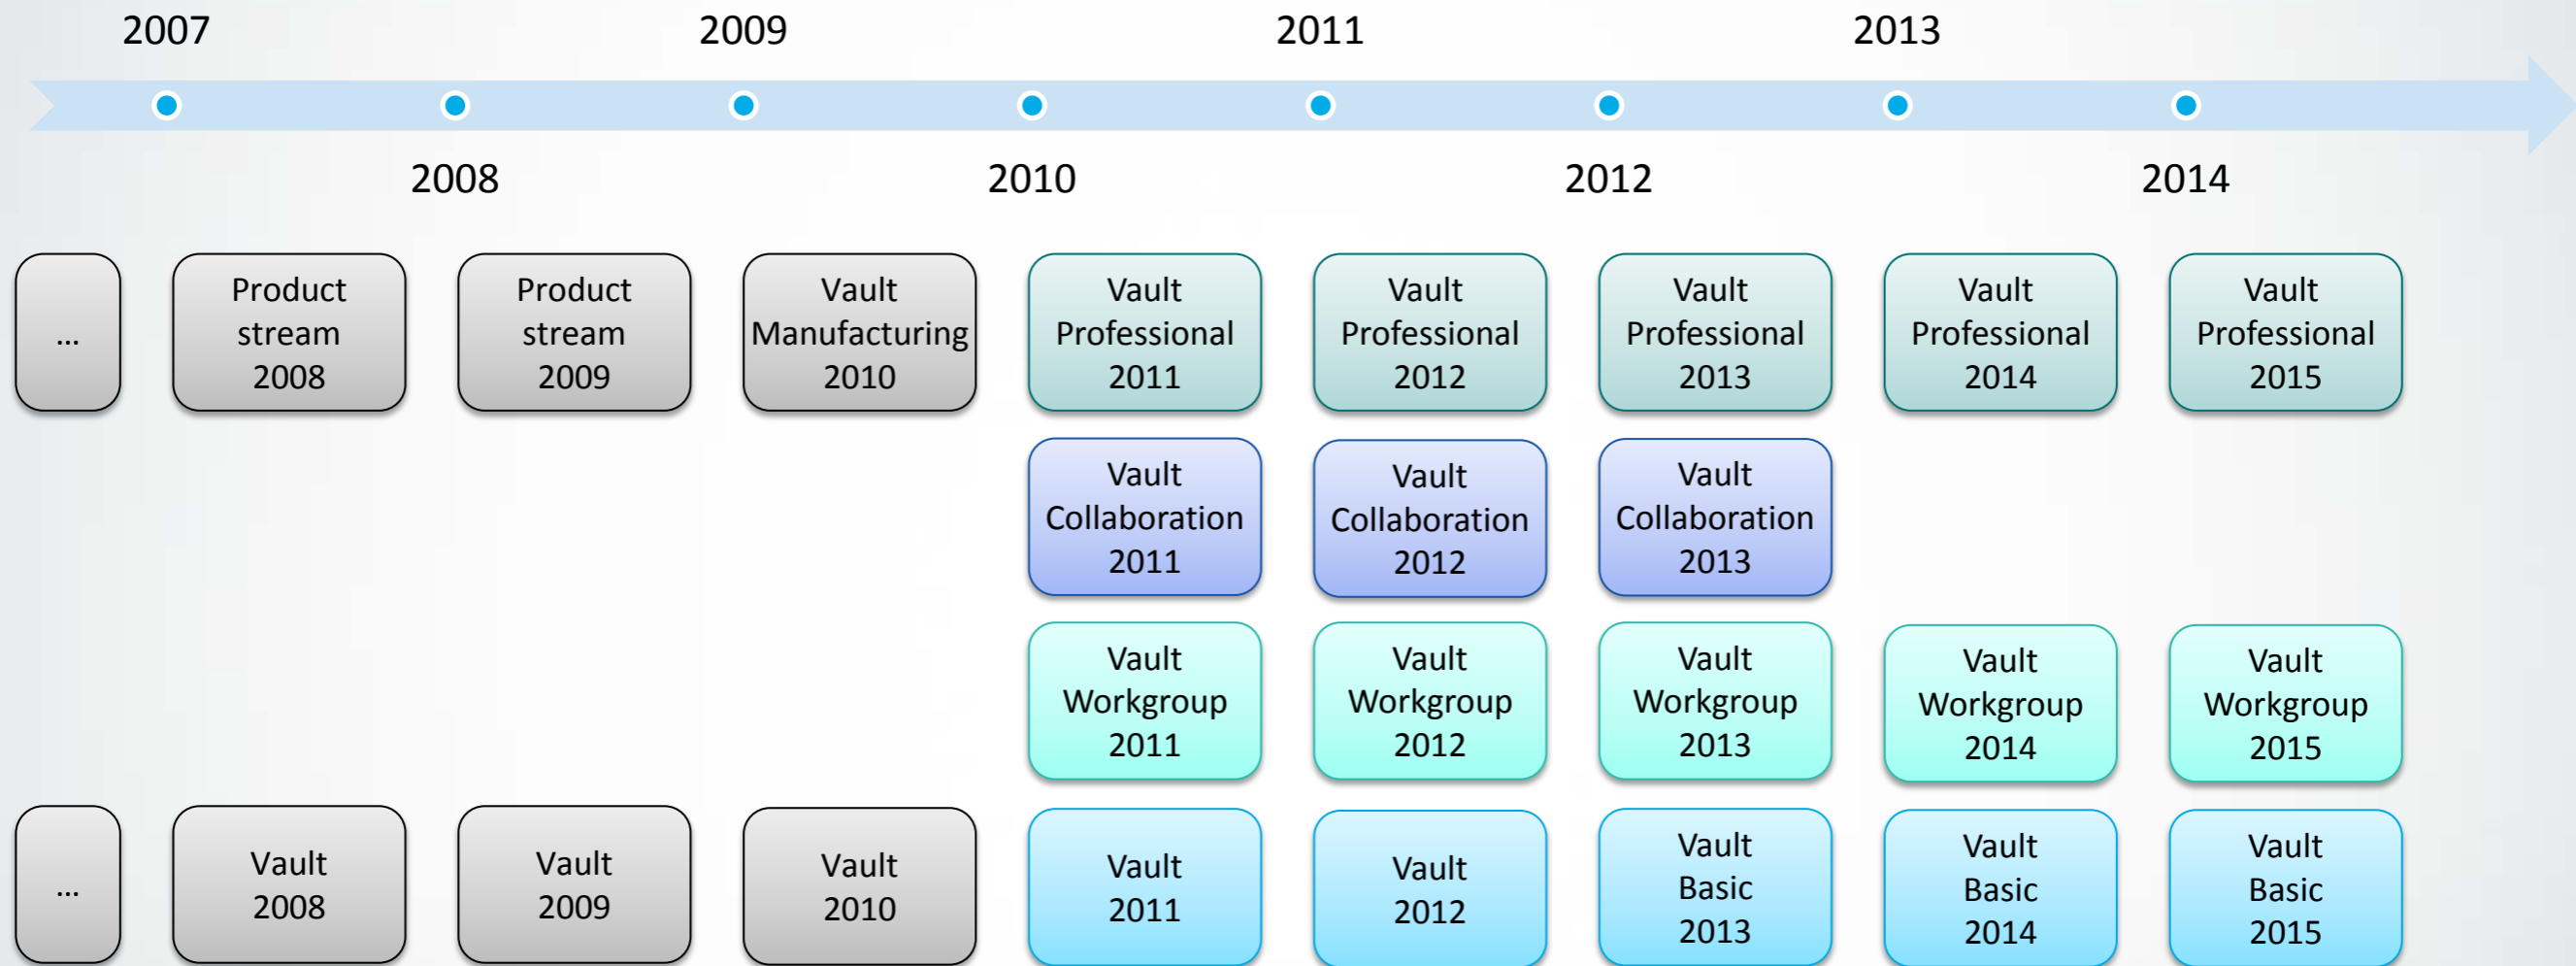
2007 2009 2011 2013

2008 2010 2012 2014

...

Product stream 2008

Product stream 2009

Vault Manufacturing 2010

Vault Professional 2011

Vault Professional 2012

Vault Professional 2013

Vault Professional 2014

Vault Professional 2015

Vault Collaboration 2011

Vault Collaboration 2012

Vault Collaboration 2013

Vault Workgroup 2011

Vault Workgroup 2012

Vault Workgroup 2013

Vault Workgroup 2014

Vault Workgroup 2015

...

Vault 2008

Vault 2009

Vault 2010

Vault 2011

Vault 2012

Vault Basic 2013

Vault Basic 2014

Vault Basic 2015